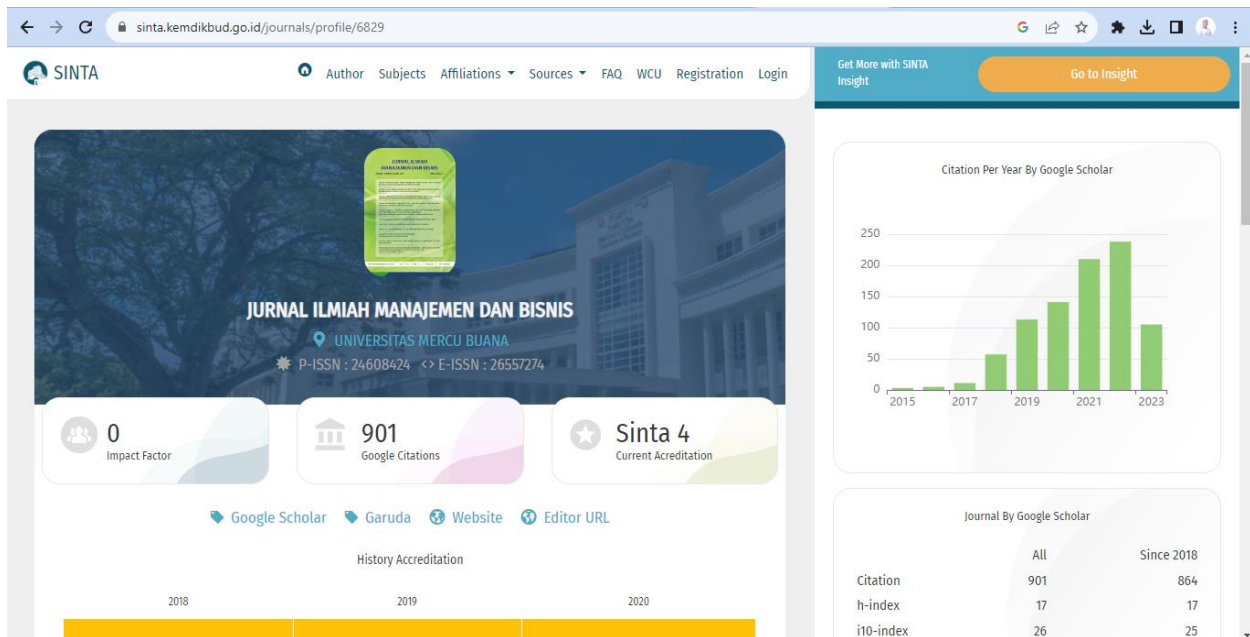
sinta.kemdikbud.go.id/journals/profile/6829

SINTA

Author Subjects Affiliations Sources FAQ WCU Registration Login

Get More with SINTA Insight

Go to Insight

JURNAL ILMIAH MANAJEMEN DAN BISNIS

UNIVERSITAS MERCU BUANA

P-ISSN : 24608424 <> E-ISSN : 26557274

0
Impact Factor

901
Google Citations

Sinta 4
Current Acreditation

Google Scholar Garuda Website Editor URL

History Accreditation

2018 2019 2020

Citation Per Year By Google Scholar

250
200
150
100
50
0
2015 2017 2019 2021 2023

Journal By Google Scholar

| | All | Since 2018 |
|---|---|---|
| Citation | 901 | 864 |
| h-index | 17 | 17 |
| i10-index | 26 | 25 |